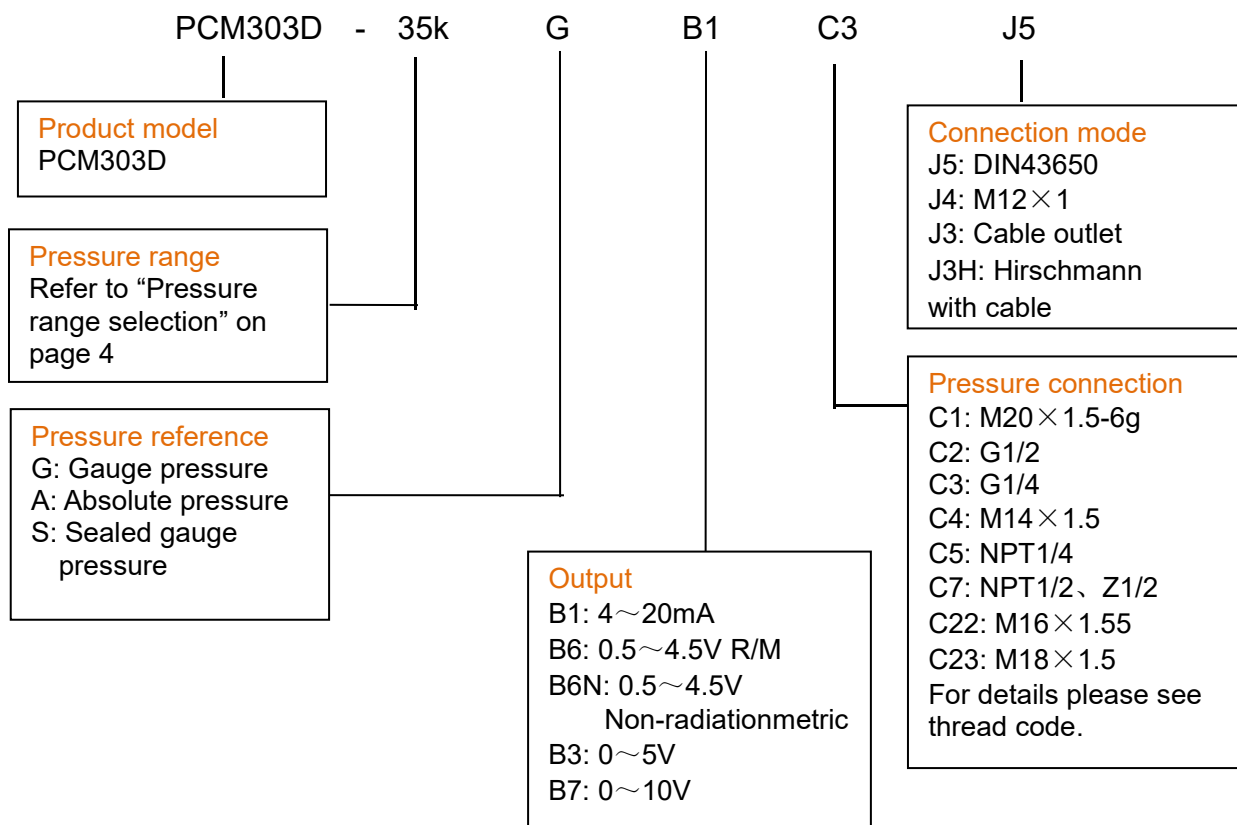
PCM303D - 35k G B1 C3 J5

Product model
PCM303D

Pressure range
Refer to “Pressure range selection” on page 4

Pressure reference
G: Gauge pressure
A: Absolute pressure
S: Sealed gauge pressure

Output
B1: 4～20mA
B6: 0.5～4.5V R/M
B6N: 0.5～4.5V Non-radiationmetric
B3: 0～5V
B7: 0～10V

Connection mode
J5: DIN43650
J4: M12×1
J3: Cable outlet
J3H: Hirschmann with cable

Pressure connection
C1: M20×1.5-6g
C2: G1/2
C3: G1/4
C4: M14×1.5
C5: NPT1/4
C7: NPT1/2、Z1/2
C22: M16×1.55
C23: M18×1.5
For details please see thread code.